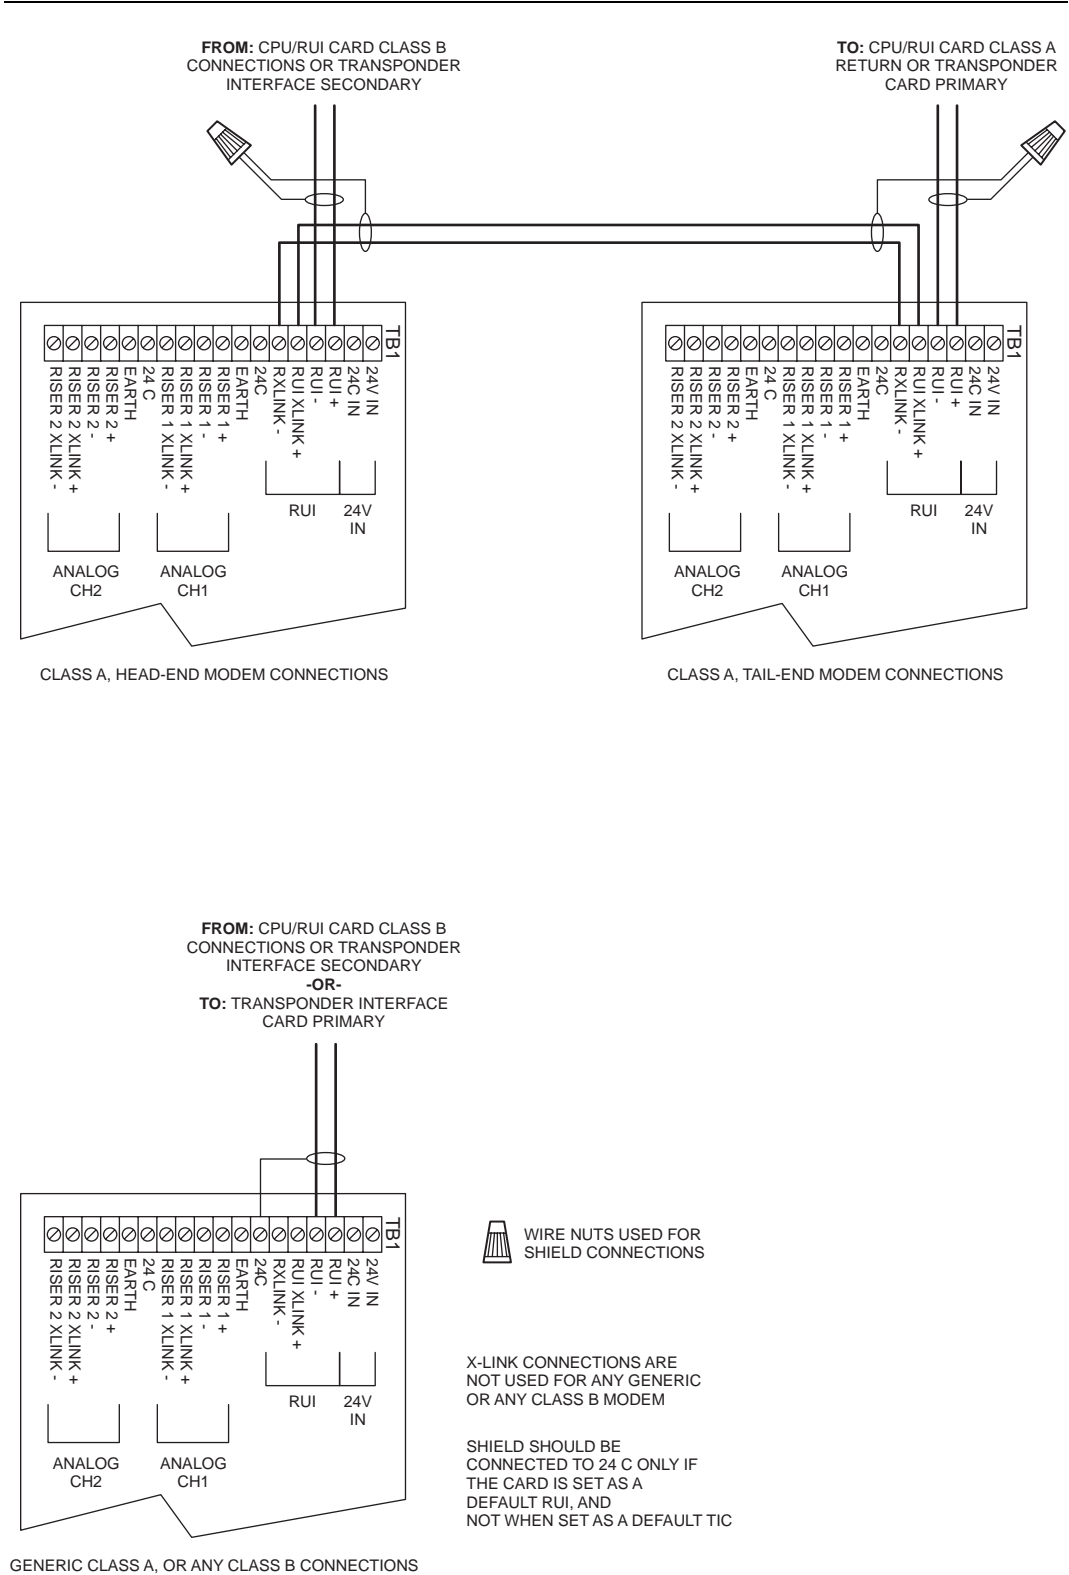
FROM: CPU/RUI CARD CLASS B CONNECTIONS OR TRANSPONDER INTERFACE SECONDARY

TO: CPU/RUI CARD CLASS A RETURN OR TRANSPONDER CARD PRIMARY

TB1

RISER 2 XLINK -
RISER 2 XLINK +
RISER 2 -
RISER 2 +
EARTH
24 C
RISER 1 XLINK -
RISER 1 XLINK +
RISER 1 -
RISER 1 +
EARTH
24C
RXLINK -
RUI XLINK +
RUI -
RUI +
24C IN
24V IN

RUI
24V IN

ANALOG CH2
ANALOG CH1

CLASS A, HEAD-END MODEM CONNECTIONS

TB1

RISER 2 XLINK -
RISER 2 XLINK +
RISER 2 -
RISER 2 +
EARTH
24 C
RISER 1 XLINK -
RISER 1 XLINK +
RISER 1 -
RISER 1 +
EARTH
24C
RXLINK -
RUI XLINK +
RUI -
RUI +
24C IN
24V IN

RUI
24V IN

ANALOG CH2
ANALOG CH1

CLASS A, TAIL-END MODEM CONNECTIONS

FROM: CPU/RUI CARD CLASS B CONNECTIONS OR TRANSPONDER INTERFACE SECONDARY
-OR-
TO: TRANSPONDER INTERFACE CARD PRIMARY

TB1

RISER 2 XLINK -
RISER 2 XLINK +
RISER 2 -
RISER 2 +
EARTH
24 C
RISER 1 XLINK -
RISER 1 XLINK +
RISER 1 -
RISER 1 +
EARTH
24C
RXLINK -
RUI XLINK +
RUI -
RUI +
24C IN
24V IN

RUI
24V IN

ANALOG CH2
ANALOG CH1

WIRE NUTS USED FOR SHIELD CONNECTIONS

X-LINK CONNECTIONS ARE NOT USED FOR ANY GENERIC OR ANY CLASS B MODEM

SHIELD SHOULD BE CONNECTED TO 24 C ONLY IF THE CARD IS SET AS A DEFAULT RUI, AND NOT WHEN SET AS A DEFAULT TIC

GENERIC CLASS A, OR ANY CLASS B CONNECTIONS